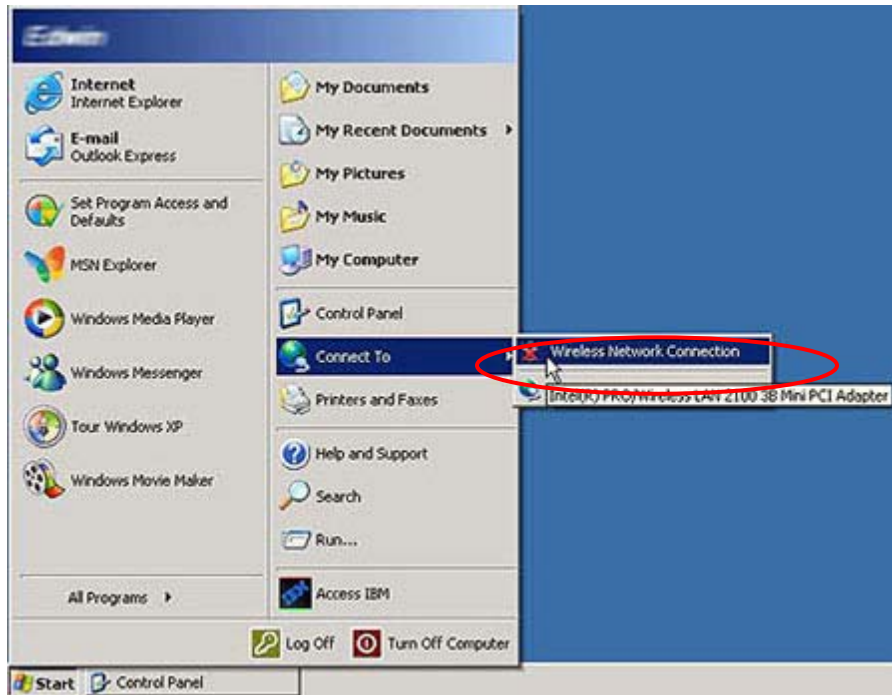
Edwin

Internet
Internet Explorer

E-mail
Outlook Express

Set Program Access and Defaults

MSN Explorer

Windows Media Player

Windows Messenger

Tour Windows XP

Windows Movie Maker

All Programs

My Documents

My Recent Documents

My Pictures

My Music

My Computer

Control Panel

Connect To

Printers and Faxes

Help and Support

Search

Run...

Access IBM

Wireless Network Connection

Intel(R) PRO/Wireless LAN 2100 3B Mini PCI Adapter

Log Off

Turn Off Computer

Start

Control Panel